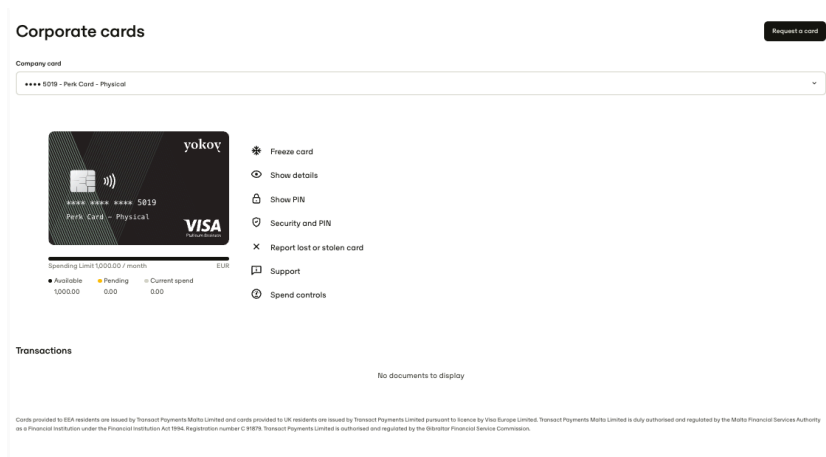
Corporate cards

Request a card

Company card

•••• 5019 - Perk Card - Physical

yokoy

**** **** **** 5019
Perk Card - Physical

VISA
Platinum Business

Spending Limit 1,000.00 / month EUR

Available 1,000.00
Pending 0.00
Current spend 0.00

Freeze card
Show details
Show PIN
Security and PIN
Report lost or stolen card
Support
Spend controls

Transactions

No documents to display

Cards provided to EEA residents are issued by Transact Payments Malta Limited and cards provided to UK residents are issued by Transact Payments Limited pursuant to licence by Visa Europe Limited. Transact Payments Malta Limited is duly authorised and regulated by the Malta Financial Services Authority as a Financial Institution under the Financial Institution Act 1994. Registration number C 91879. Transact Payments Limited is authorised and regulated by the Gibraltar Financial Service Commission.